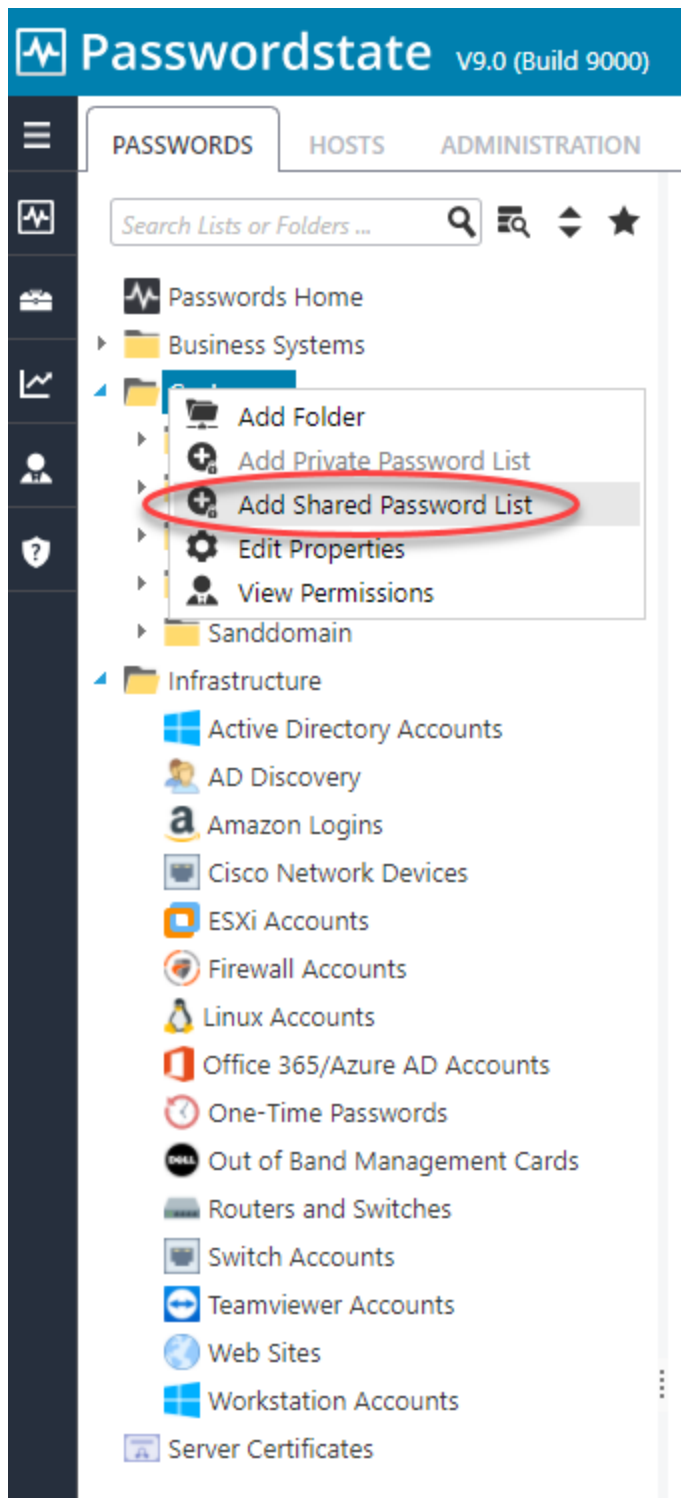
Passwordstate V9.0 (Build 9000)

PASSWORDS HOSTS ADMINISTRATION

Search Lists or Folders ...

Passwords Home
Business Systems
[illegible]
Add Folder
Add Private Password List
Add Shared Password List
Edit Properties
View Permissions
Sanddomain
Infrastructure
Active Directory Accounts
AD Discovery
Amazon Logins
Cisco Network Devices
ESXi Accounts
Firewall Accounts
Linux Accounts
Office 365/Azure AD Accounts
One-Time Passwords
Out of Band Management Cards
Routers and Switches
Switch Accounts
Teamviewer Accounts
Web Sites
Workstation Accounts
Server Certificates